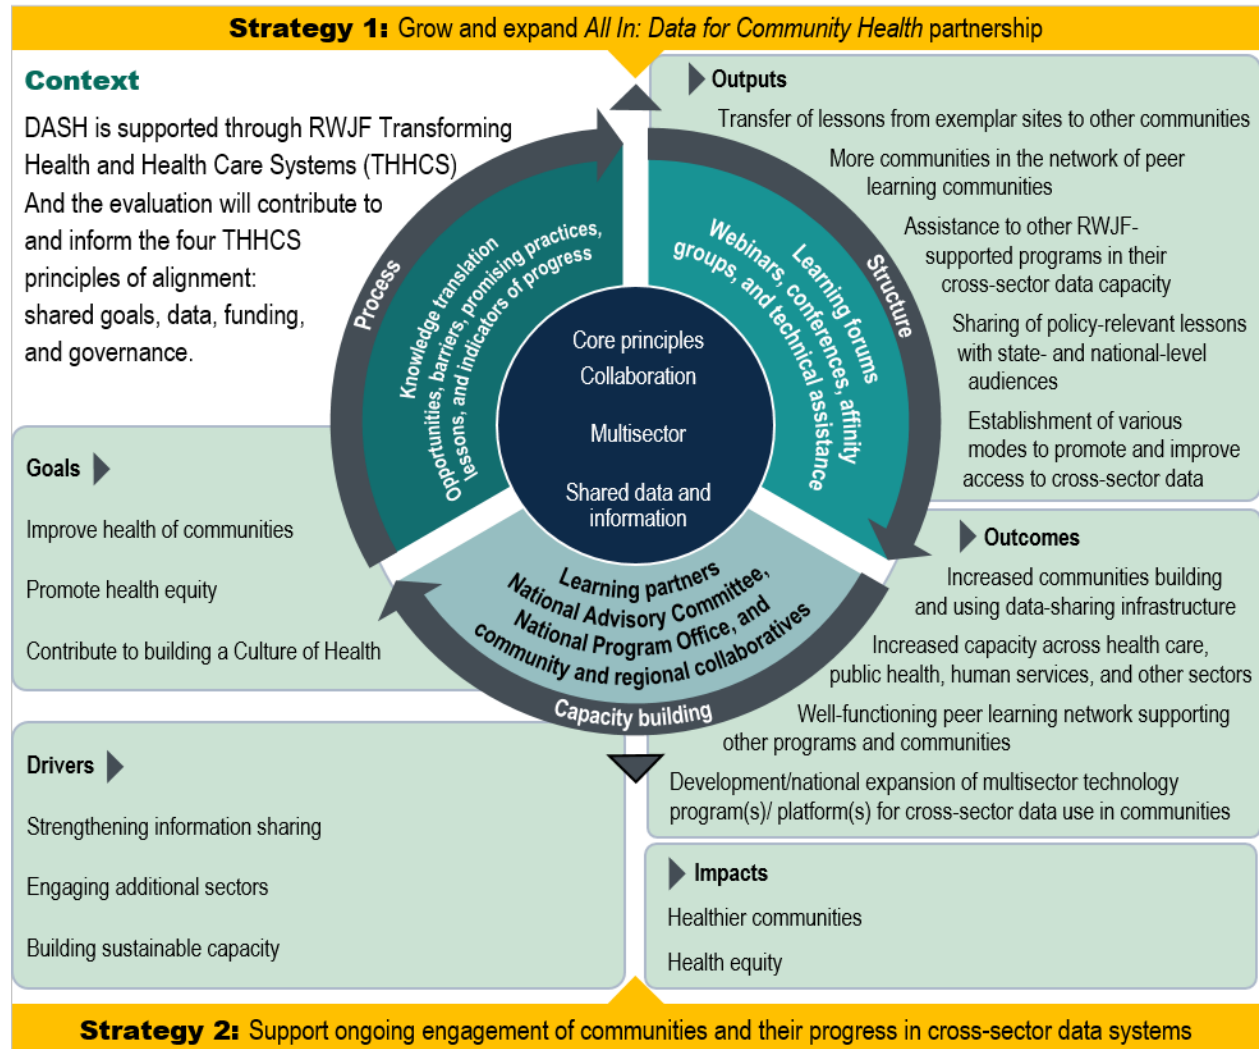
Strategy 1: Grow and expand All In: Data for Community Health partnership

Context

DASH is supported through RWJF Transforming Health and Health Care Systems (THHCS) And the evaluation will contribute to and inform the four THHCS principles of alignment: shared goals, data, funding, and governance.

Outputs

Transfer of lessons from exemplar sites to other communities

More communities in the network of peer learning communities

Assistance to other RWJF-supported programs in their cross-sector data capacity

Sharing of policy-relevant lessons with state- and national-level audiences

Establishment of various modes to promote and improve access to cross-sector data

Process

Knowledge translation

Opportunities, barriers, promising practices, lessons, and indicators of progress

Structure

Learning forums

Webinars, conferences, affinity groups, and technical assistance

Core principles
Collaboration

Multisector

Shared data and information

Learning partners
National Advisory Committee, National Program Office, and community and regional collaboratives

Capacity building

Goals

Improve health of communities

Promote health equity

Contribute to building a Culture of Health

Outcomes

Increased communities building and using data-sharing infrastructure

Increased capacity across health care, public health, human services, and other sectors

Well-functioning peer learning network supporting other programs and communities

Development/national expansion of multisector technology program(s)/ platform(s) for cross-sector data use in communities

Drivers

Strengthening information sharing

Engaging additional sectors

Building sustainable capacity

Impacts

Healthier communities

Health equity

Strategy 2: Support ongoing engagement of communities and their progress in cross-sector data systems